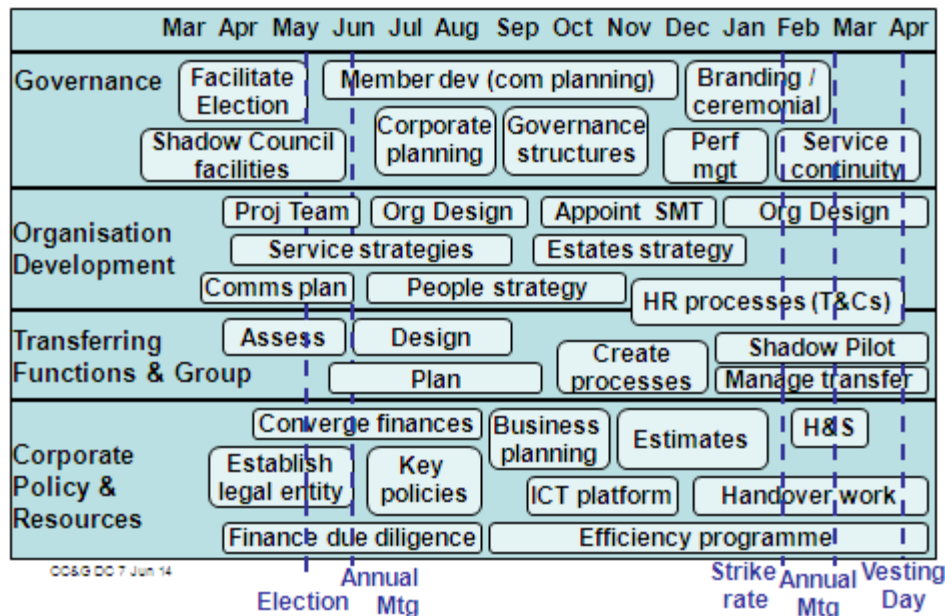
| | Mar | Apr | May | Jun | Jul | Aug | Sep | Oct | Nov | Dec | Jan | Feb | Mar | Apr |
|---|---|---|---|---|---|---|---|---|---|---|---|---|---|---|
| Governance | Facilitate Election | | | Member dev (com planning) | | | | | | Branding / ceremonial | | | | |
| | Shadow Council facilities | | | Corporate planning | | Governance structures | | | | Perf mgt | | Service continuity | | |
| Organisation Development | Proj Team | | | Org Design | | | Appoint SMT | | | Org Design | | | | |
| | Service strategies | | | | | | Estates strategy | | | | | | | |
| | Comms plan | | | People strategy | | | | | | HR processes (T&Cs) | | | | |
| Transferring Functions & Group | Assess | | | Design | | | Create processes | | | Shadow Pilot | | | | |
| | | | | Plan | | | | | | Manage transfer | | | | |
| Corporate Policy & Resources | Converge finances | | | Business planning | | Estimates | | | | H&S | | | | |
| | Establish legal entity | | | Key policies | | | ICT platform | | | Handover work | | | | |
| | Finance due diligence | | | Efficiency programme | | | | | | | | | | |

CO&G DO 7 Jun 14

Election

Annual Mtg

Strike rate

Annual Mtg

Vesting Day